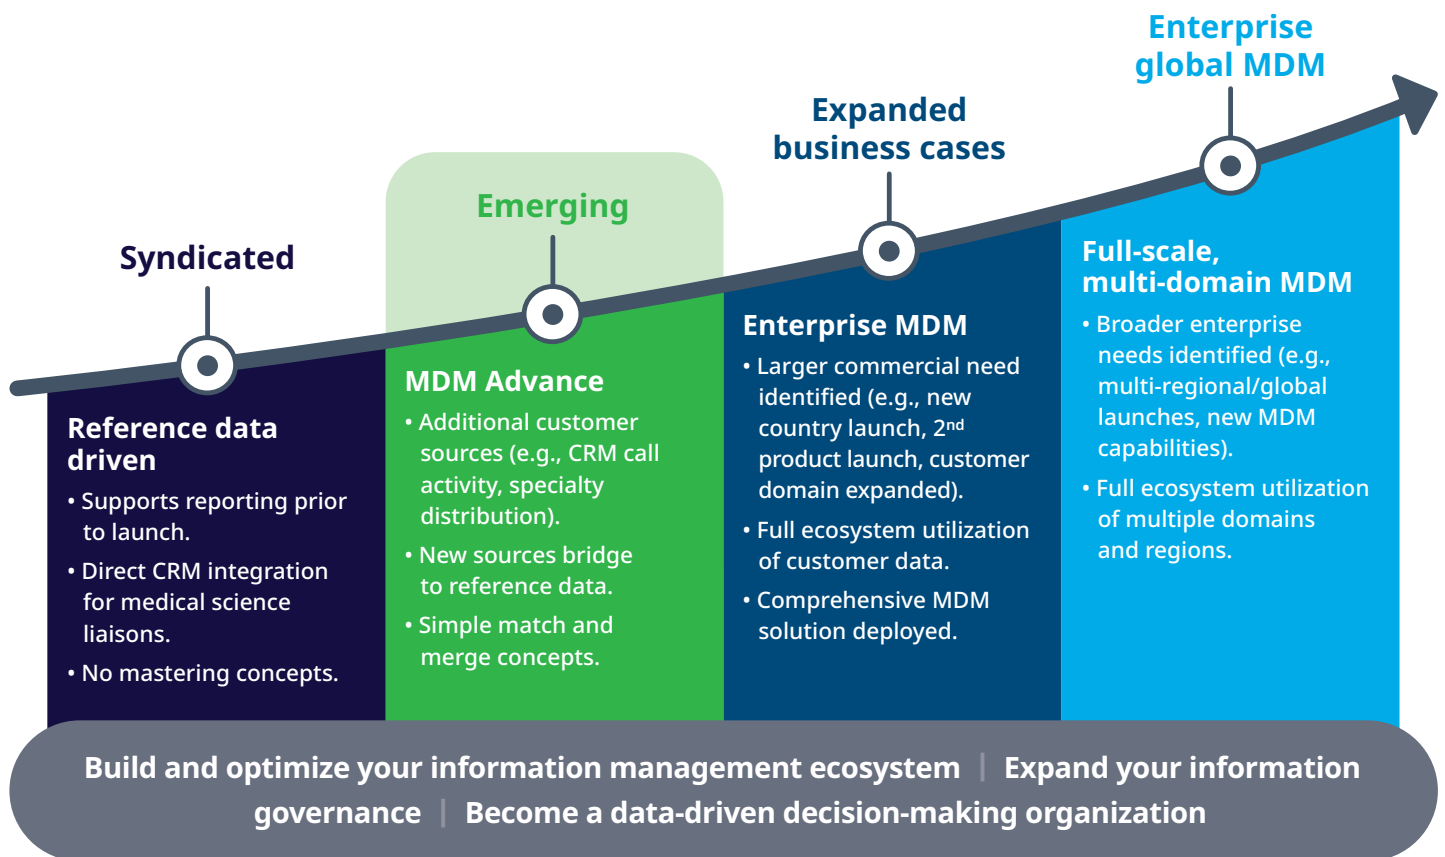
Syndicated

Reference data driven

• Supports reporting prior to launch.

• Direct CRM integration for medical science liaisons.

• No mastering concepts.

Emerging

MDM Advance

• Additional customer sources (e.g., CRM call activity, specialty distribution).

• New sources bridge to reference data.

• Simple match and merge concepts.

Expanded business cases

Enterprise MDM

• Larger commercial need identified (e.g., new country launch, 2$^{nd}$ product launch, customer domain expanded).

• Full ecosystem utilization of customer data.

• Comprehensive MDM solution deployed.

Enterprise global MDM

Full-scale, multi-domain MDM

• Broader enterprise needs identified (e.g., multi-regional/global launches, new MDM capabilities).

• Full ecosystem utilization of multiple domains and regions.

Build and optimize your information management ecosystem | Expand your information governance | Become a data-driven decision-making organization